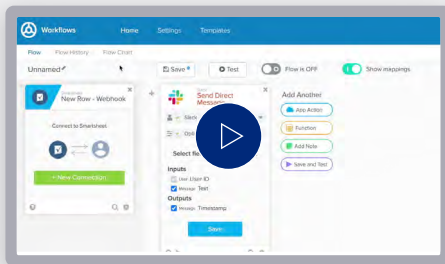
Workflows
Home
Settings
Templates
Flow
Flow History
Flow Chart
Unnamed
Save
Test
Flow is OFF
Show mappings
New Row - Webhook
Connect to Smartsheet
+ New Connection
Send Direct Message
Select fi
Inputs
User ID
Text
Outputs
Timestamp
Save
Add Another
App Action
Function
Add Note
Save and Test